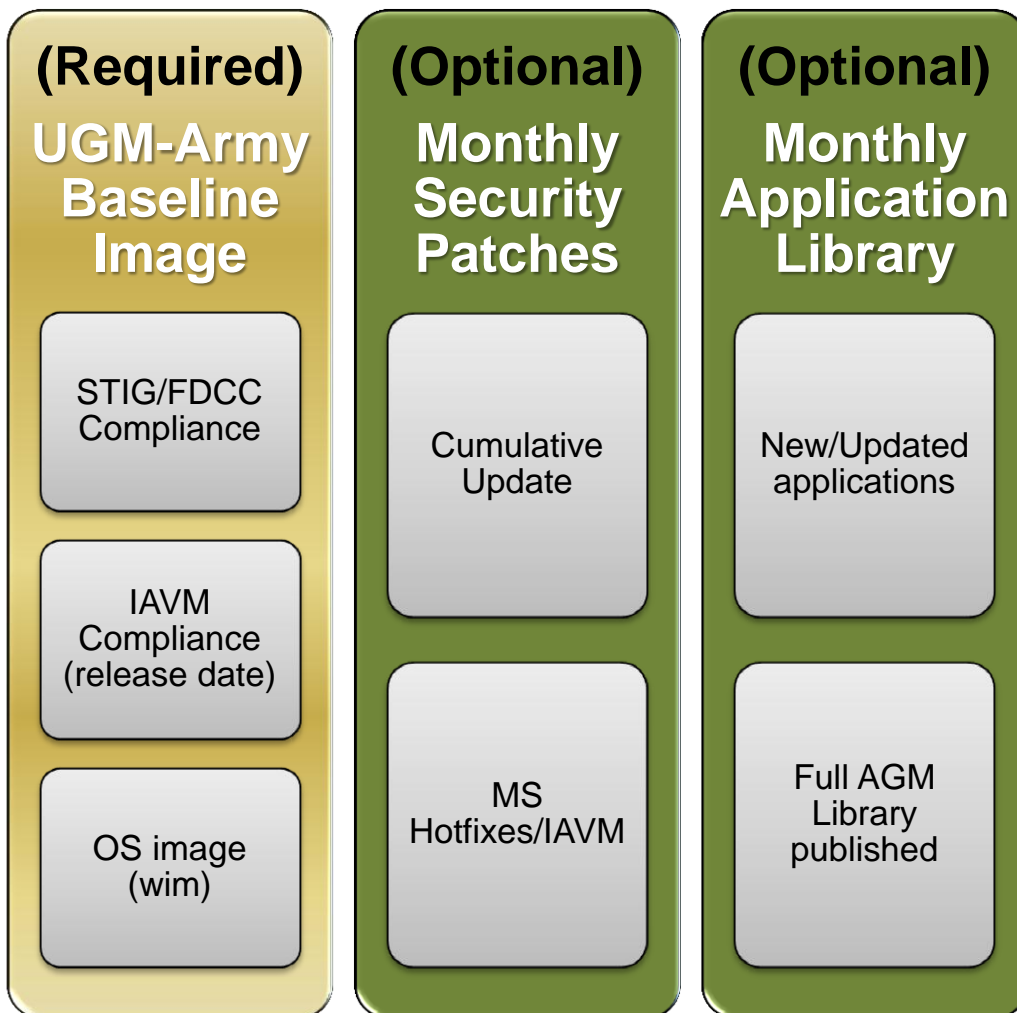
(Required)
UGM-Army Baseline Image

STIG/FDCC Compliance

IAVM Compliance (release date)

OS image (wim)

(Optional)
Monthly Security Patches

Cumulative Update

MS Hotfixes/IAVM

(Optional)
Monthly Application Library

New/Updated applications

Full AGM Library published